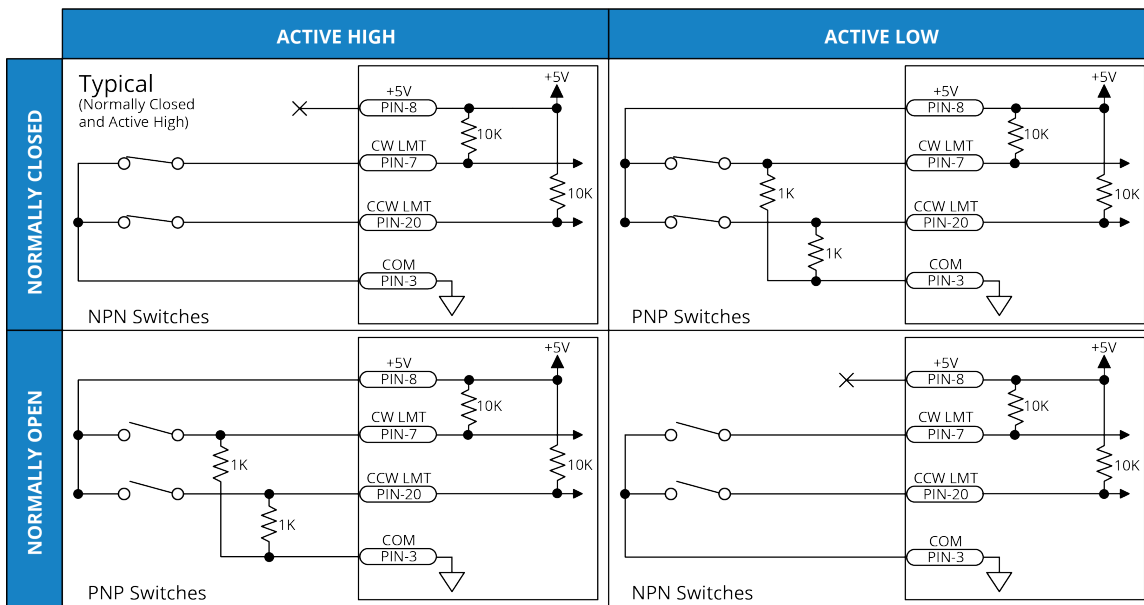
ACTIVE HIGH

ACTIVE LOW

NORMALLY CLOSED

Typical
(Normally Closed and Active High)

+5V
PIN-8
+5V
10K
CW LMT
PIN-7
10K
CCW LMT
PIN-20
COM
PIN-3
NPN Switches

+5V
PIN-8
+5V
10K
CW LMT
PIN-7
1K
10K
CCW LMT
PIN-20
1K
COM
PIN-3
PNP Switches

NORMALLY OPEN

+5V
PIN-8
+5V
10K
CW LMT
PIN-7
1K
10K
CCW LMT
PIN-20
1K
COM
PIN-3
PNP Switches

+5V
PIN-8
+5V
10K
CW LMT
PIN-7
10K
CCW LMT
PIN-20
COM
PIN-3
NPN Switches